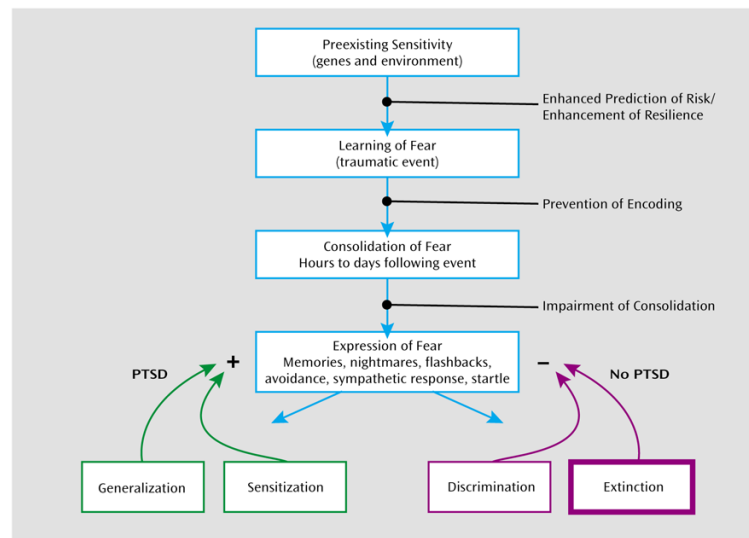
Preexisting Sensitivity
(genes and environment)

Enhanced Prediction of Risk/
Enhancement of Resilience

Learning of Fear
(traumatic event)

Prevention of Encoding

Consolidation of Fear
Hours to days following event

Impairment of Consolidation

PTSD

+

Expression of Fear
Memories, nightmares, flashbacks, avoidance, sympathetic response, startle

–

No PTSD

Generalization

Sensitization

Discrimination

Extinction